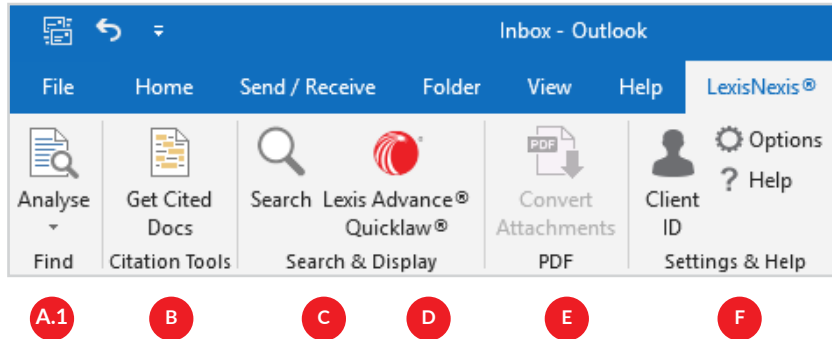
Inbox - Outlook

File Home Send / Receive Folder View Help LexisNexis®

Analyse
Find

Get Cited Docs
Citation Tools

Search Lexis Advance® Quicklaw®
Search & Display

PDF
Convert Attachments
PDF

Client ID
Options
? Help
Settings & Help

A.1 B C D E F